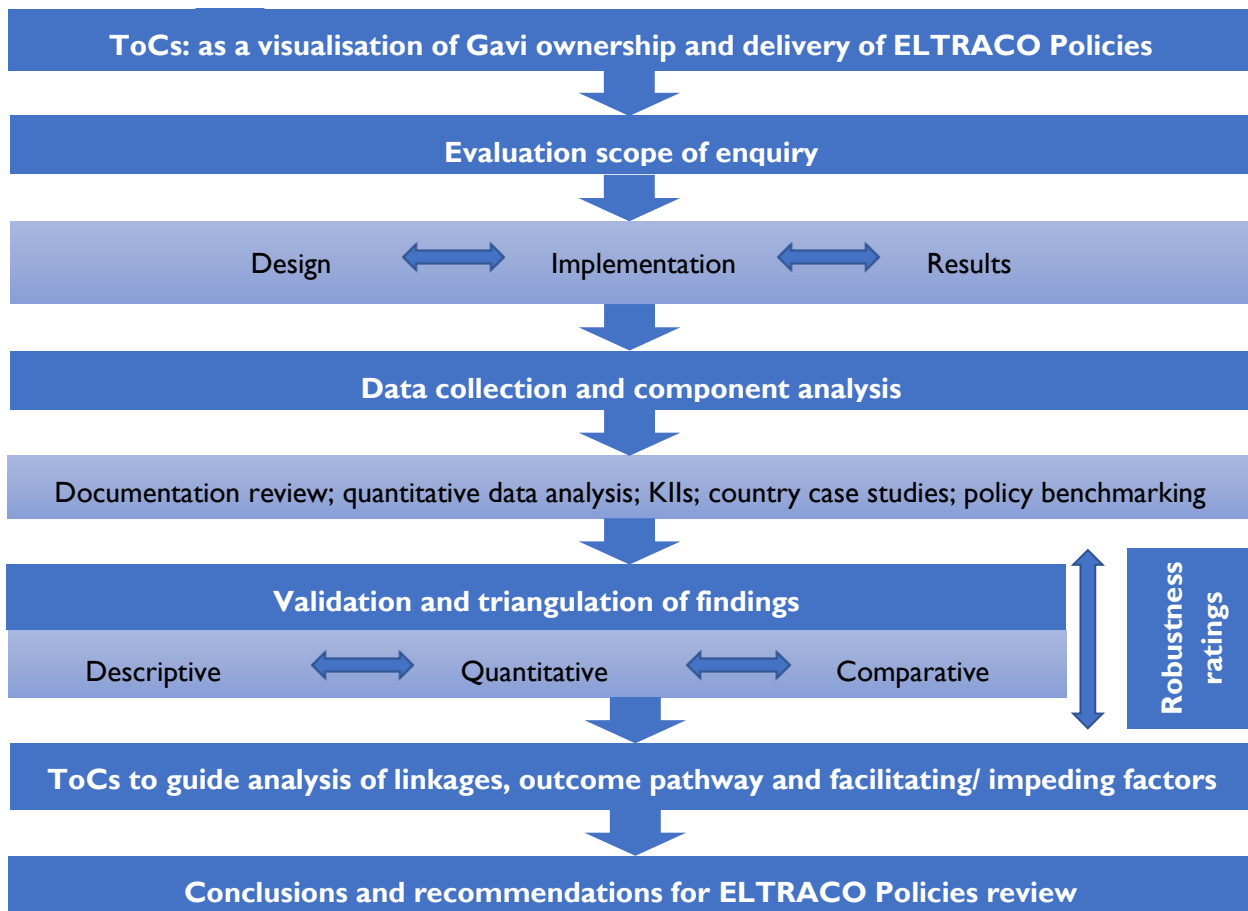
ToCs: as a visualisation of Gavi ownership and delivery of ELTRACO Policies

Evaluation scope of enquiry

Design Implementation Results

Data collection and component analysis

Documentation review; quantitative data analysis; KIIs; country case studies; policy benchmarking

Validation and triangulation of findings

Descriptive Quantitative Comparative

Robustness ratings

ToCs to guide analysis of linkages, outcome pathway and facilitating/ impeding factors

Conclusions and recommendations for ELTRACO Policies review